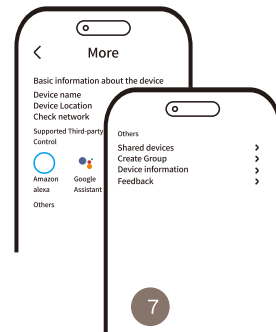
<

More

Basic information about the device

Device name

Device Location

Check network

Supported Third-party Control

Amazon alexa

Google Assistant

Others

Others

Shared devices >

Create Group >

Device information >

Feedback >

7